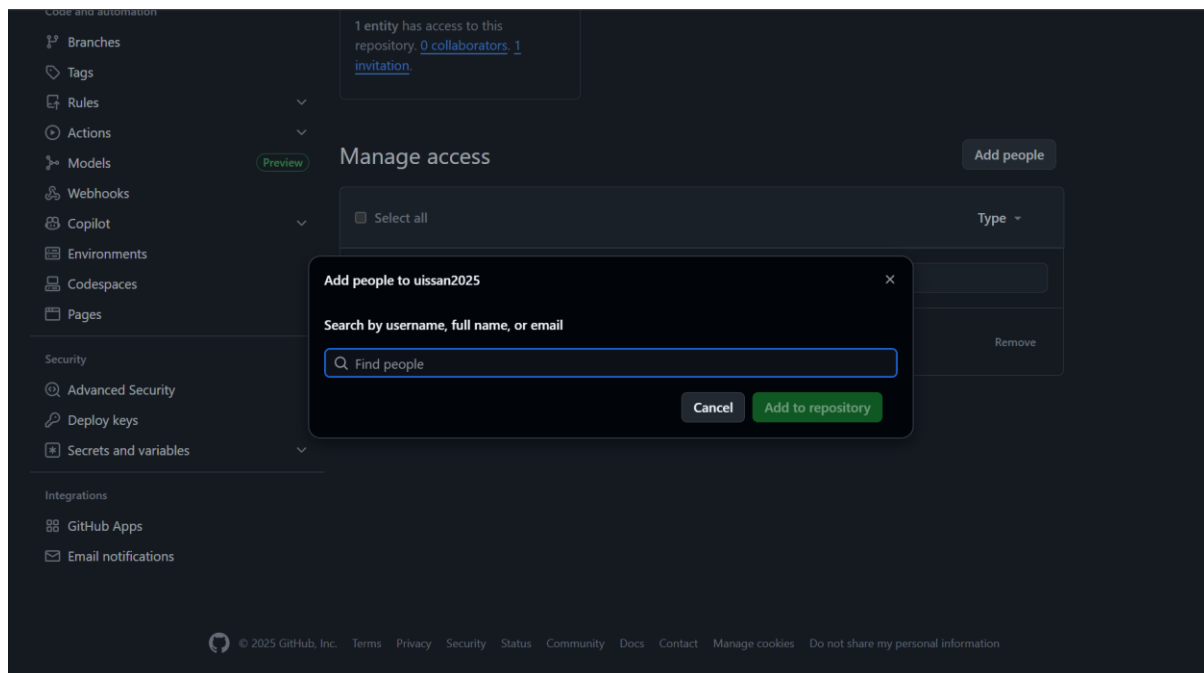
Code and automation
Branches
Tags
Rules
Actions
Models Preview
Webhooks
Copilot
Environments
Codespaces
Pages

Security
Advanced Security
Deploy keys
Secrets and variables

Integrations
GitHub Apps
Email notifications

1 entity has access to this repository. 0 collaborators. 1 invitation.

Manage access
Add people

Select all
Type

Remove

Add people to uissan2025
×
Search by username, full name, or email
Find people
Cancel
Add to repository

© 2025 GitHub, Inc. Terms Privacy Security Status Community Docs Contact Manage cookies Do not share my personal information